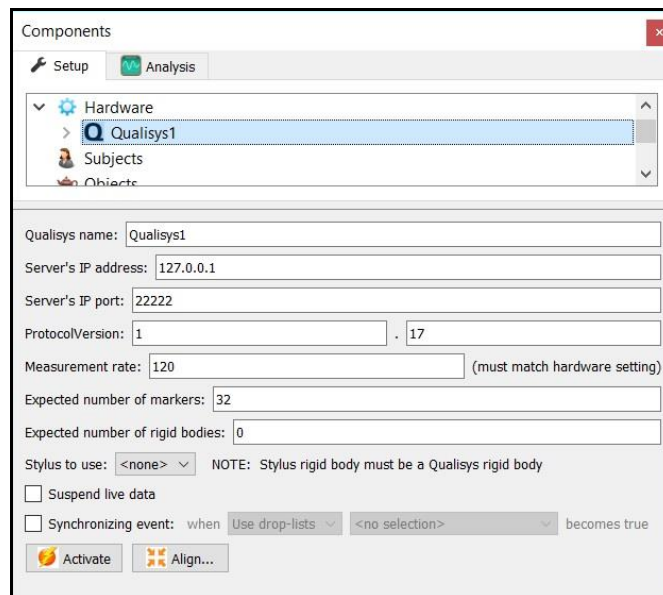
Components

Setup
Analysis

Hardware
Qualisys1
Subjects
Objects

Qualisys name: Qualisys1

Server's IP address: 127.0.0.1

Server's IP port: 22222

ProtocolVersion: 1 . 17

Measurement rate: 120 (must match hardware setting)

Expected number of markers: 32

Expected number of rigid bodies: 0

Stylus to use: <none> NOTE: Stylus rigid body must be a Qualisys rigid body

Suspend live data

Synchronizing event: when Use drop-lists <no selection> becomes true

Activate
Align...